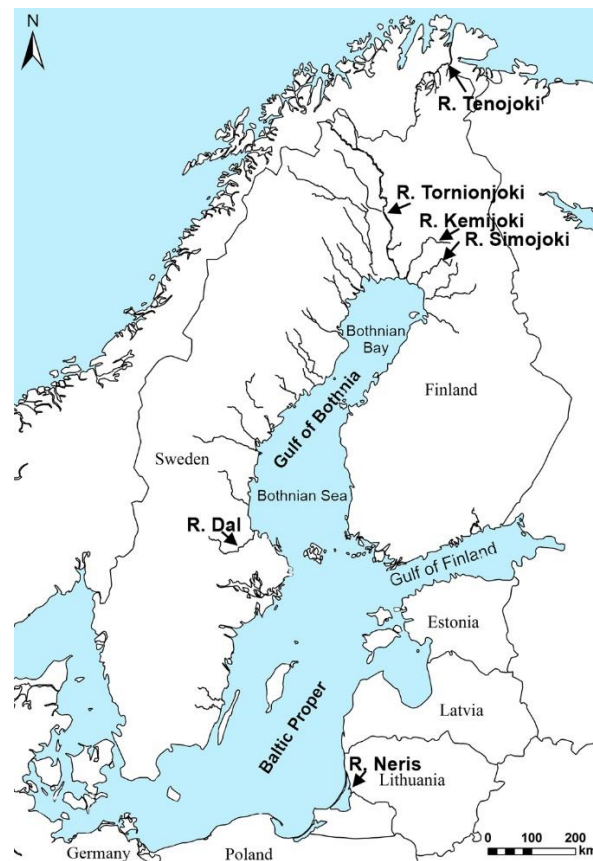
N

R. Tenojoki

R. Tornionjoki

R. Kemijoki

R. Simojoki

Bothnian Bay

Finland

Gulf of Bothnia

Sweden

Bothnian Sea

R. Dal

Gulf of Finland

Estonia

Latvia

Baltic Proper

R. Neris

Lithuania

0 100 200 km

Germany

Poland